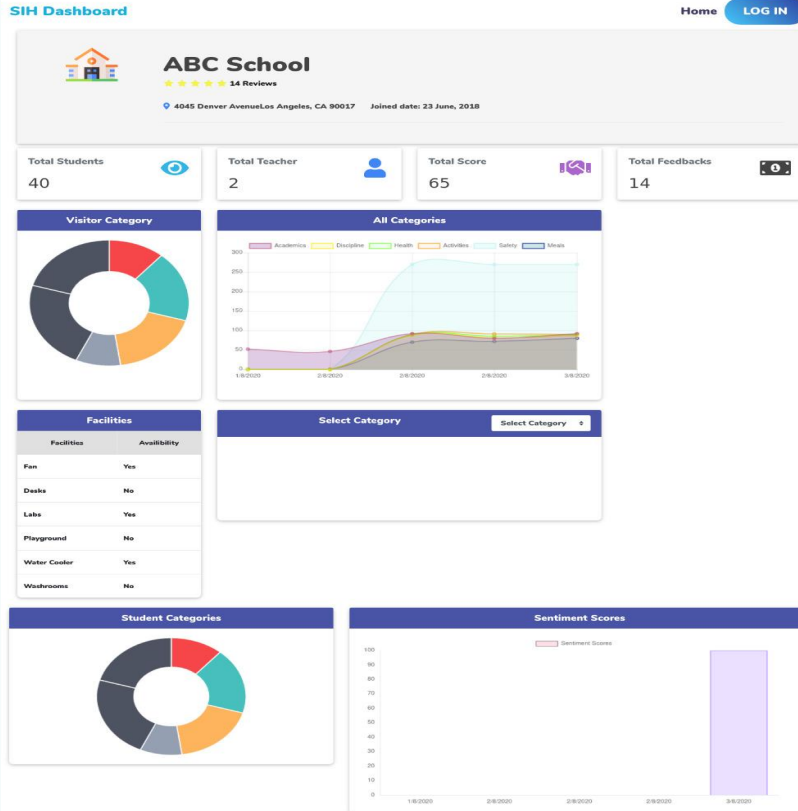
SIH Dashboard

Home LOG IN

ABC School

14 Reviews

4045 Denver AvenueLos Angeles, CA 90017 Joined date: 23 June, 2018

Total Students
40

Total Teacher
2

Total Score
65

Total Feedbacks
14

Visitor Category

All Categories

Academics Discipline Health Activities Safety Meals

300
250
200
150
100
50
0

1/8/2020 2/8/2020 2/8/2020 2/8/2020 3/8/2020

Facilities

| Facilities | Availibility |
|---|---|
| Fan | Yes |
| Desks | No |
| Labs | Yes |
| Playground | No |
| Water Cooler | Yes |
| Washrooms | No |

Select Category

Select Category

Student Categories

Sentiment Scores

Sentiment Scores

100
90
80
70
60
50
40
30
20
10
0

1/8/2020 2/8/2020 2/8/2020 2/8/2020 3/8/2020